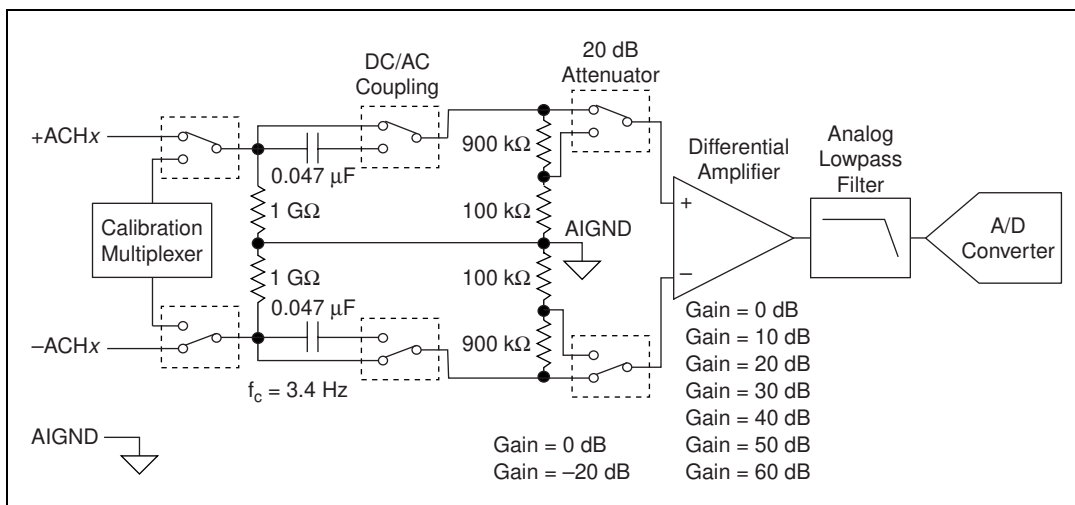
DC/AC Coupling

20 dB Attenuator

+ACH$x$

$0.047\ \mu F$

900 kΩ

Differential Amplifier

Analog Lowpass Filter

1 GΩ

100 kΩ

Calibration Multiplexer

AIGND

+

A/D Converter

1 GΩ

100 kΩ

–

$0.047\ \mu F$

Gain = 0 dB

–ACH$x$

900 kΩ

Gain = 10 dB

Gain = 20 dB

$f_c$ = 3.4 Hz

Gain = 30 dB

Gain = 40 dB

AIGND

Gain = 0 dB

Gain = 50 dB

Gain = –20 dB

Gain = 60 dB